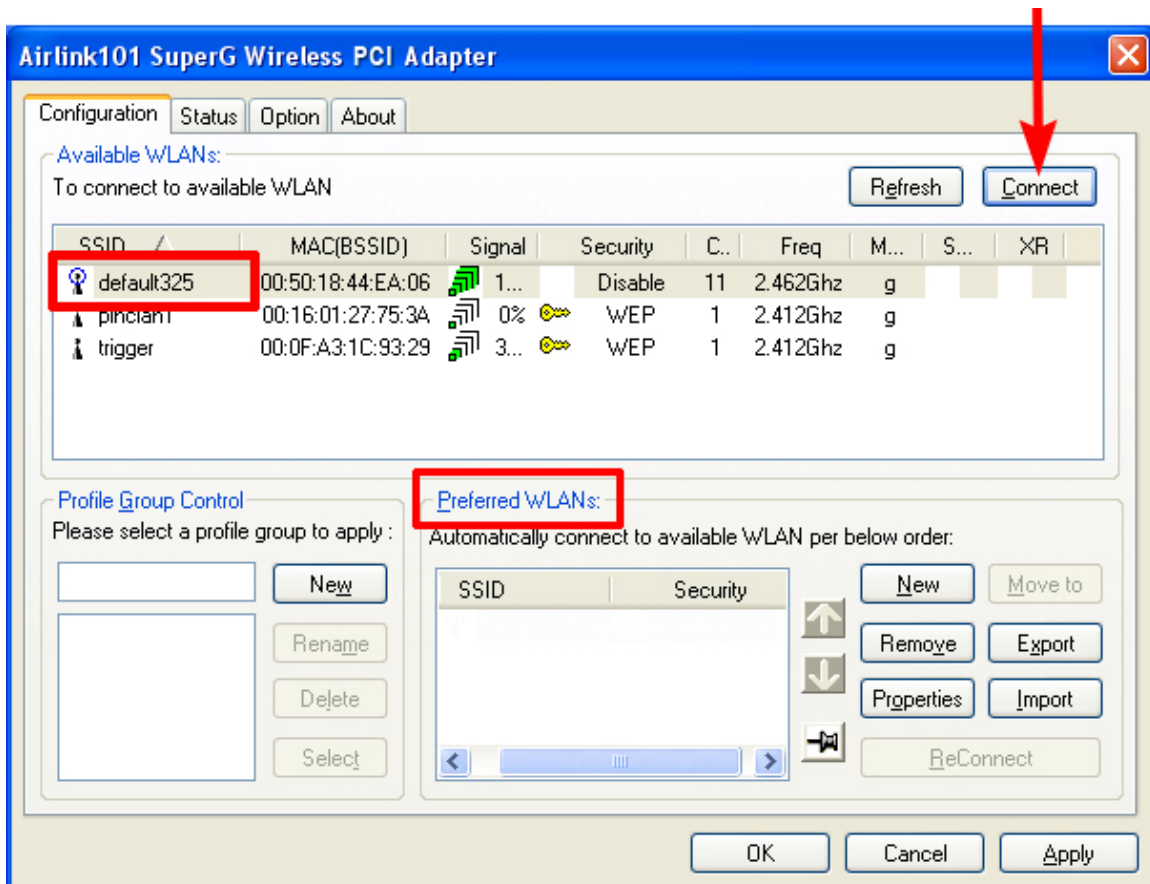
Airlink101 SuperG Wireless PCI Adapter

Configuration | Status | Option | About

Available WLANs:
To connect to available WLAN

Refresh | Connect

| SSID | MAC(BSSID) | Signal | Security | C.. | Freq | M... | S... | XR |
|---|---|---|---|---|---|---|---|---|
| default325 | 00:50:18:44:EA:06 | 1... | Disable | 11 | 2.462Ghz | g | | |
| pinclan1 | 00:16:01:27:75:3A | 0% | WEP | 1 | 2.412Ghz | g | | |
| trigger | 00:0F:A3:1C:93:29 | 3... | WEP | 1 | 2.412Ghz | g | | |

Profile Group Control
Please select a profile group to apply :

New
Rename
Delete
Select

Preferred WLANs:
Automatically connect to available WLAN per below order:

| SSID | Security |
|---|---|

New | Move to
Remove | Export
Properties | Import
ReConnect

OK | Cancel | Apply